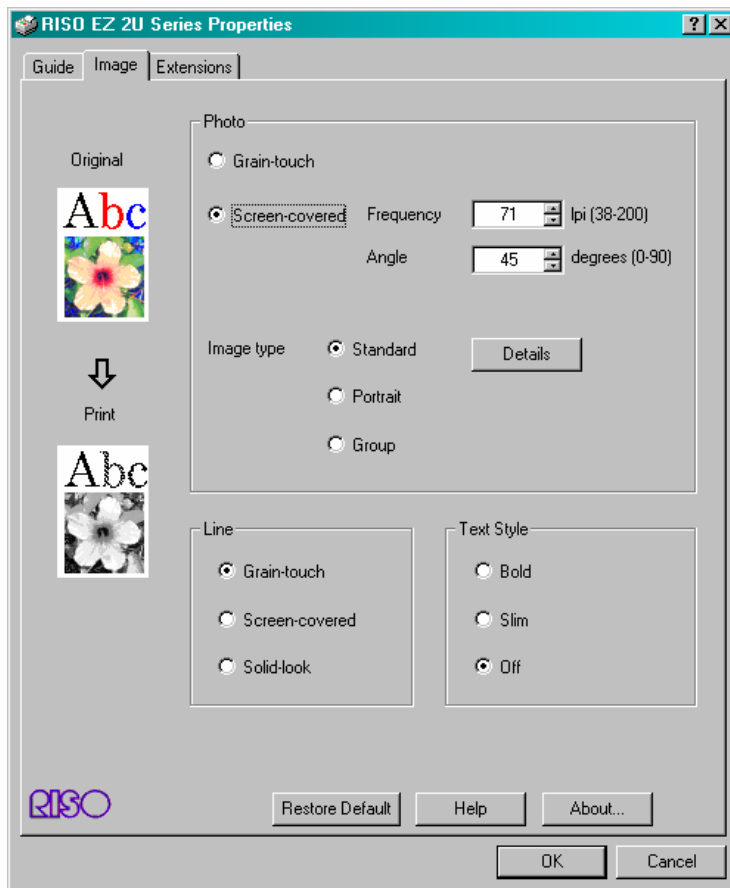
RISO EZ 2U Series Properties

?

Guide
Image
Extensions

Original

Abc

Print

Abc

Photo

Grain-touch

Screen-covered

Frequency 71 lpi (38-200)

Angle 45 degrees (0-90)

Image type

Standard

Portrait

Group

Details

Line

Grain-touch

Screen-covered

Solid-look

Text Style

Bold

Slim

Off

RISO

Restore Default

Help

About...

OK

Cancel